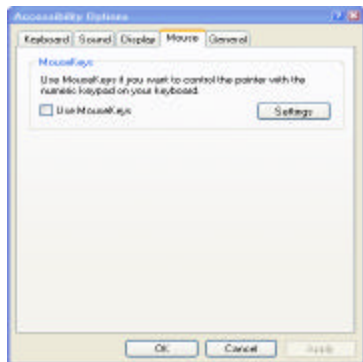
Accessibility Options

Keyboard Sound Display Mouse General

MouseKeys

Use MouseKeys if you want to control the pointer with the numeric keypad on your keyboard.

Use MouseKeys

Settings

OK Cancel Apply